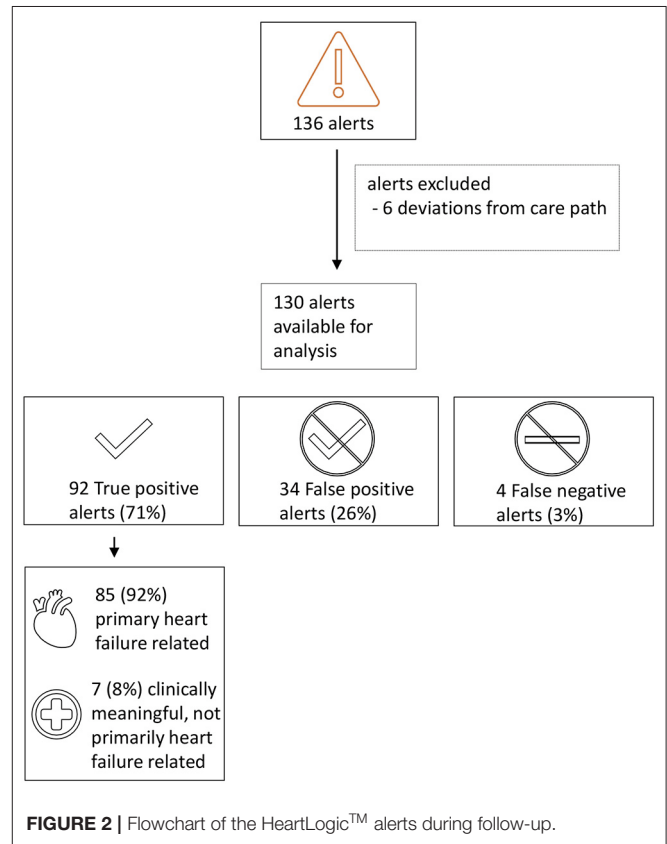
136 alerts

alerts excluded
- 6 deviations from care path

130 alerts available for analysis

92 True positive alerts (71%)

34 False positive alerts (26%)

4 False negative alerts (3%)

85 (92%) primary heart failure related

7 (8%) clinically meaningful, not primarily heart failure related

**FIGURE 2 |** Flowchart of the HeartLogic$^{TM}$ alerts during follow-up.